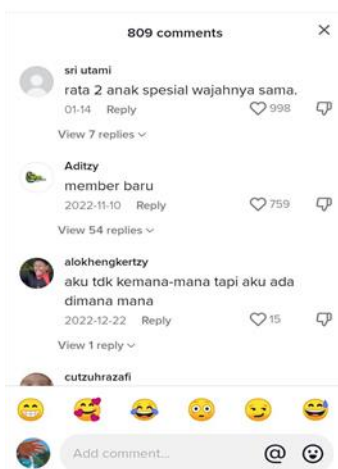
809 comments

×

sri utami
rata 2 anak spesial wajahnya sama.
01-14 Reply 998

View 7 replies ⌄

Aditzy
member baru
2022-11-10 Reply 759

View 54 replies ⌄

alokhengkertzy
aku tdk kemana-mana tapi aku ada dimana mana
2022-12-22 Reply 15

View 1 reply ⌄

cutzuhrazafi

Add comment... @